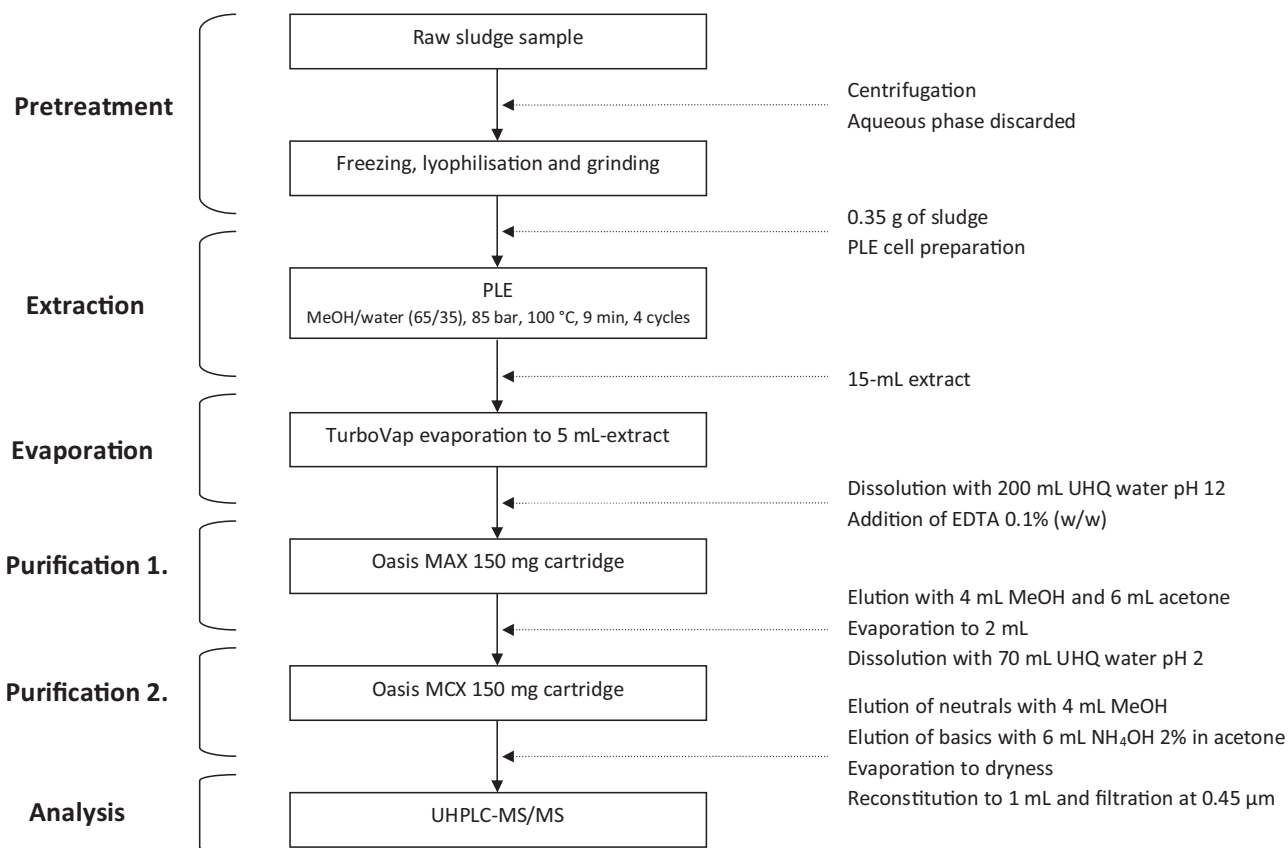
Pretreatment

Raw sludge sample

Centrifugation
Aqueous phase discarded

Freezing, lyophilisation and grinding

0.35 g of sludge
PLE cell preparation

Extraction

PLE
MeOH/water (65/35), 85 bar, 100 °C, 9 min, 4 cycles

15-mL extract

Evaporation

TurboVap evaporation to 5 mL-extract

Dissolution with 200 mL UHQ water pH 12
Addition of EDTA 0.1% (w/w)

Purification 1.

Oasis MAX 150 mg cartridge

Elution with 4 mL MeOH and 6 mL acetone
Evaporation to 2 mL
Dissolution with 70 mL UHQ water pH 2

Purification 2.

Oasis MCX 150 mg cartridge

Elution of neutrals with 4 mL MeOH
Elution of basics with 6 mL $NH_4OH$ 2% in acetone
Evaporation to dryness
Reconstitution to 1 mL and filtration at 0.45 µm

Analysis

UHPLC-MS/MS